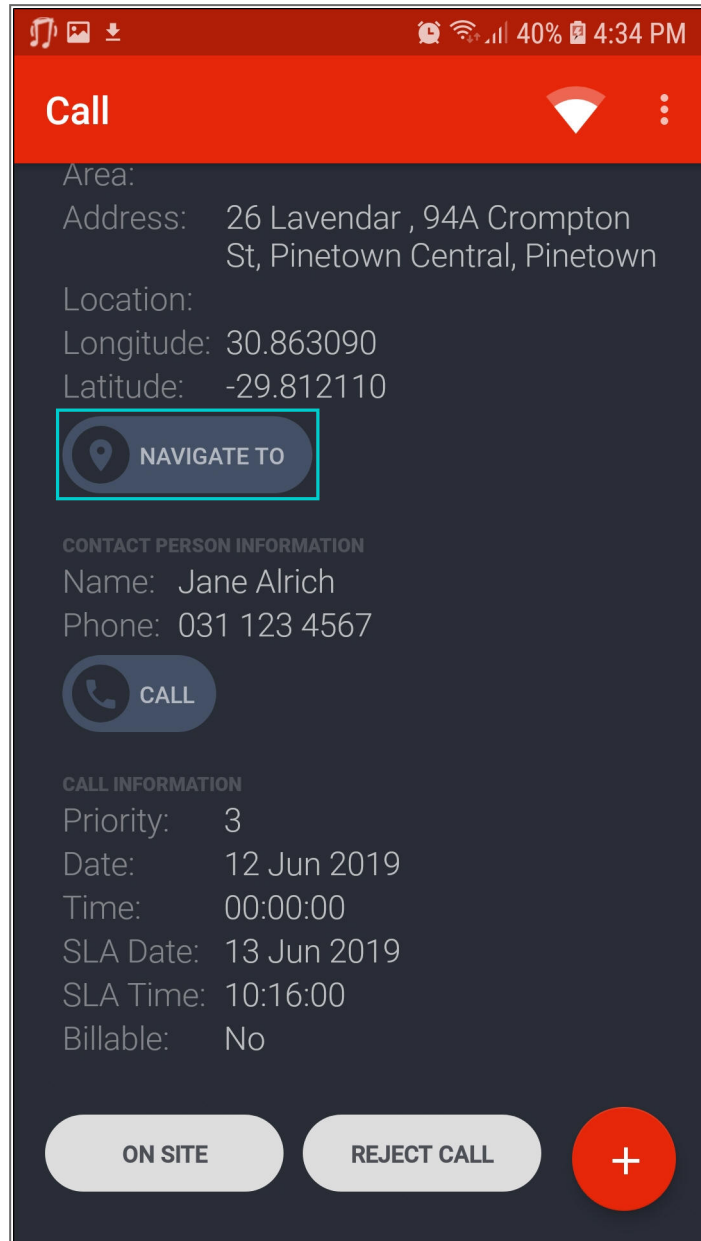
40% 4:34 PM

Call

Area:
Address: 26 Lavendar , 94A Crompton St, Pinetown Central, Pinetown
Location:
Longitude: 30.863090
Latitude: -29.812110

NAVIGATE TO

CONTACT PERSON INFORMATION
Name: Jane Alrich
Phone: 031 123 4567

CALL

CALL INFORMATION
Priority: 3
Date: 12 Jun 2019
Time: 00:00:00
SLA Date: 13 Jun 2019
SLA Time: 10:16:00
Billable: No

ON SITE
REJECT CALL
+